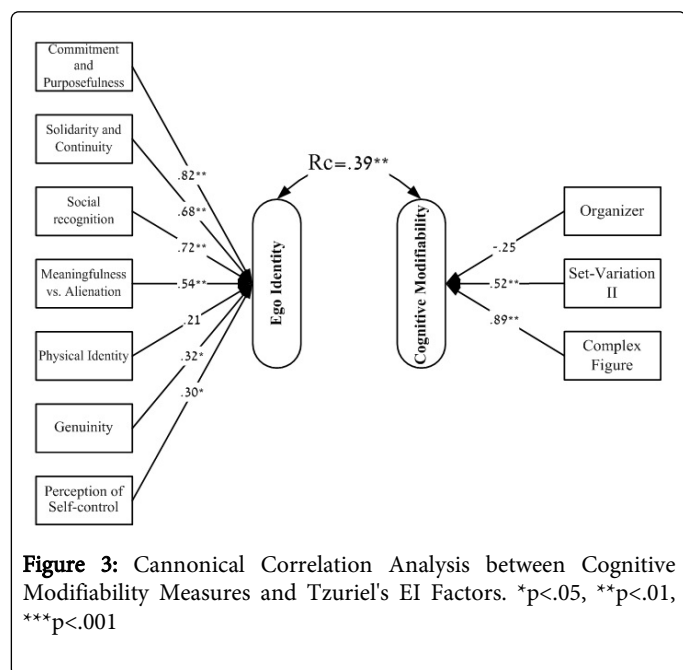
Commitment and Purposefulness

Solidarity and Continuity

Social recognition

Meaningfulness vs. Alienation

Physical Identity

Genuinity

Perception of Self-control

.82**

.68**

.72**

.54**

.21

.32*

.30*

Rc=.39**

Ego Identity

Cognitive Modifiability

-.25

.52**

.89**

Organizer

Set-Variation II

Complex Figure

Figure 3: Cannonical Correlation Analysis between Cognitive Modifiability Measures and Tzuriel's EI Factors. *p<.05, **p<.01, ***p<.001